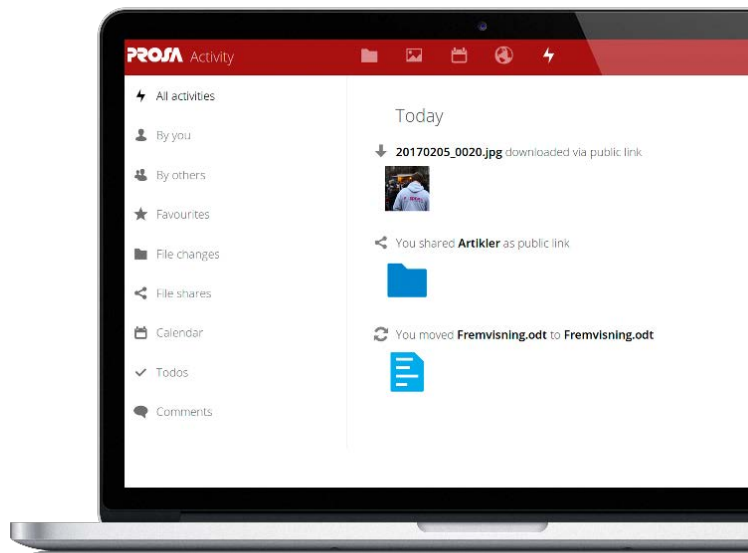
PROSA Activity

All activities

By you

By others

Favourites

File changes

File shares

Calendar

Todos

Comments

Today

20170205_0020.jpg downloaded via public link

You shared Artikler as public link

You moved Fremvisning.odt to Fremvisning.odt